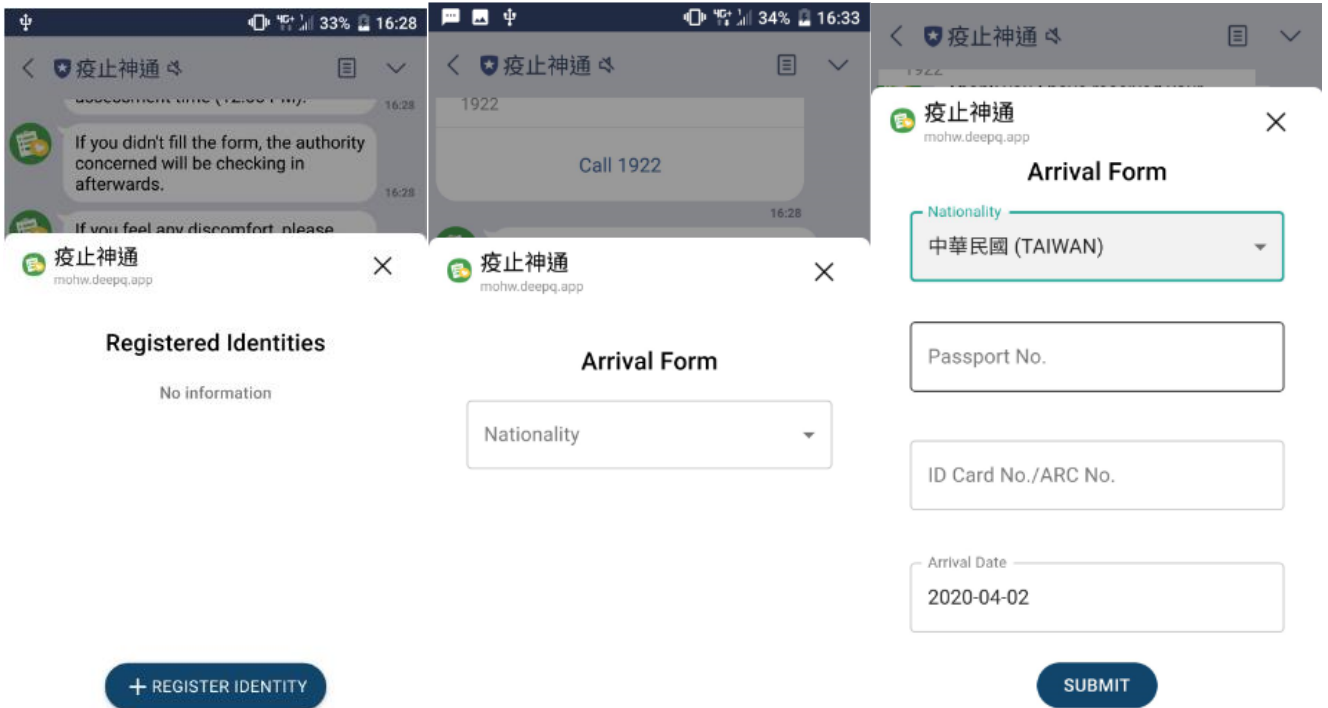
33% 16:28

疫止神通

assessment time (12:00 PM).
16:28

If you didn't fill the form, the authority concerned will be checking in afterwards.
16:28

If you feel any discomfort, please

疫止神通
mohw.deepq.app

Registered Identities

No information

+ REGISTER IDENTITY

34% 16:33

疫止神通

1922

Call 1922

16:28

疫止神通
mohw.deepq.app

Arrival Form

Nationality

疫止神通

1922

疫止神通
mohw.deepq.app

Arrival Form

Nationality
中華民國 (TAIWAN)

Passport No.

ID Card No./ARC No.

Arrival Date
2020-04-02

SUBMIT